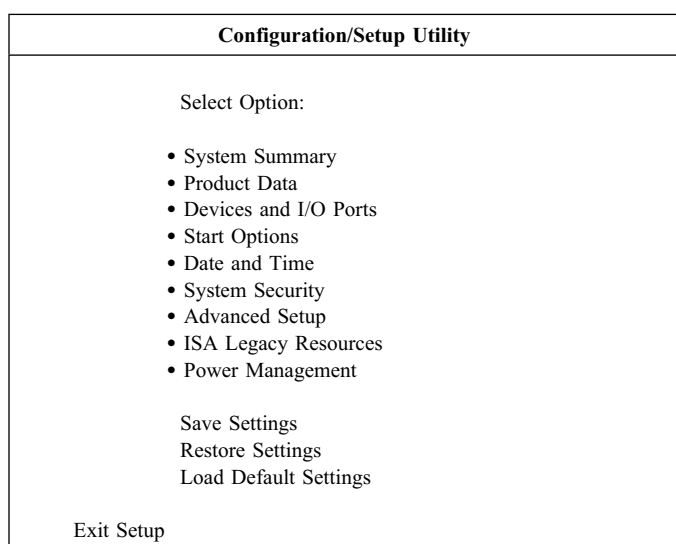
**Configuration/Setup Utility**

Select Option:

- System Summary
- Product Data
- Devices and I/O Ports
- Start Options
- Date and Time
- System Security
- Advanced Setup
- ISA Legacy Resources
- Power Management

Save Settings
Restore Settings
Load Default Settings

Exit Setup